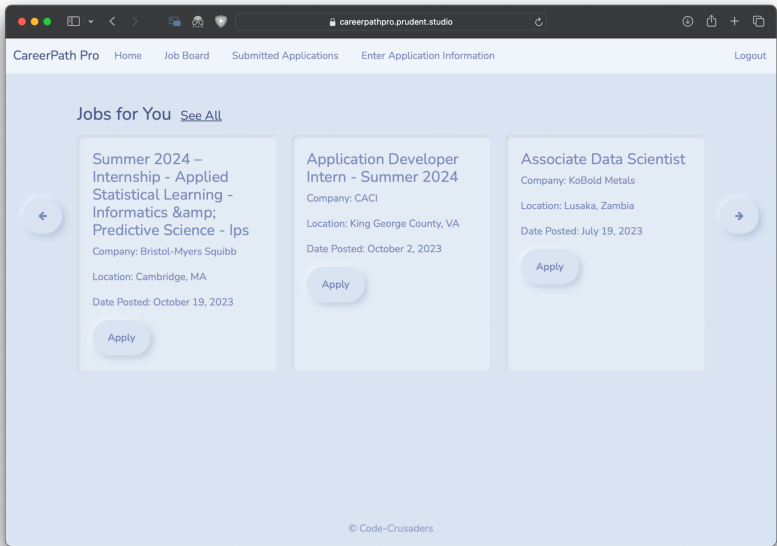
careerpathpro.prudent.studio

CareerPath Pro Home Job Board Submitted Applications Enter Application Information Logout

Jobs for You See All

Summer 2024 – Internship - Applied Statistical Learning - Informatics &amp; Predictive Science - Ips

Company: Bristol-Myers Squibb

Location: Cambridge, MA

Date Posted: October 19, 2023

Apply

Application Developer Intern - Summer 2024

Company: CACI

Location: King George County, VA

Date Posted: October 2, 2023

Apply

Associate Data Scientist

Company: KoBold Metals

Location: Lusaka, Zambia

Date Posted: July 19, 2023

Apply

© Code-Crusaders